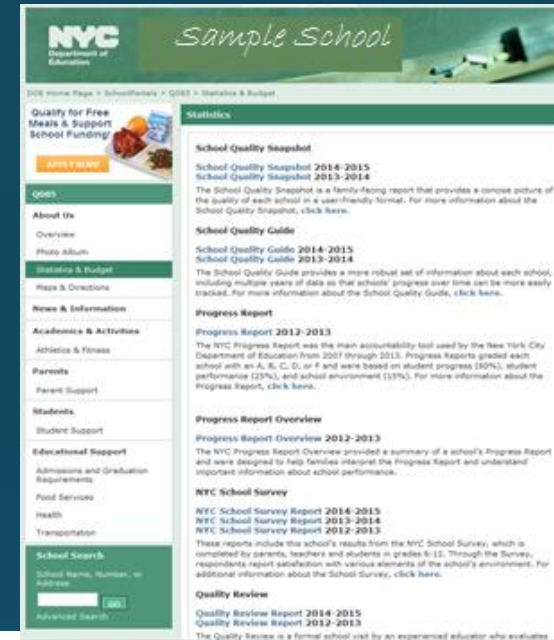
NYC Department of Education

Sample School

DOE Home Page > SchoolPortals > Q085 > Statistics & Budget

Qualify for Free Meals & Support School Funding!

APPLY NOW

Q085

About Us

Overview

Photo Album

Statistics & Budget

Maps & Directions

News & Information

Academics & Activities

Athletics & Fitness

Parents

Parent Support

Students

Student Support

Educational Support

Admissions and Graduation Requirements

Food Services

Health

Transportation

School Search

School Name, Number, or Address

GO

Advanced Search

Statistics

School Quality Snapshot

School Quality Snapshot 2014-2015
School Quality Snapshot 2013-2014

The School Quality Snapshot is a family-facing report that provides a concise picture of the quality of each school in a user-friendly format. For more information about the School Quality Snapshot, click here.

School Quality Guide

School Quality Guide 2014-2015
School Quality Guide 2013-2014

The School Quality Guide provides a more robust set of information about each school, including multiple years of data so that schools' progress over time can be more easily tracked. For more information about the School Quality Guide, click here.

Progress Report

Progress Report 2012-2013

The NYC Progress Report was the main accountability tool used by the New York City Department of Education from 2007 through 2013. Progress Reports graded each school with an A, B, C, D, or F and were based on student progress (60%), student performance (25%), and school environment (15%). For more information about the Progress Report, click here.

Progress Report Overview

Progress Report Overview 2012-2013

The NYC Progress Report Overview provided a summary of a school's Progress Report and were designed to help families interpret the Progress Report and understand important information about school performance.

NYC School Survey

NYC School Survey Report 2014-2015
NYC School Survey Report 2013-2014
NYC School Survey Report 2012-2013

These reports include the school's results from the NYC School Survey, which is completed by parents, teachers and students in grades 6-12. Through the Survey, respondents report satisfaction with various elements of the school's environment. For additional information about the School Survey, click here.

Quality Review

Quality Review Report 2014-2015
Quality Review Report 2012-2013

The Quality Review is a formal school visit by an experienced educator who evaluates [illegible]